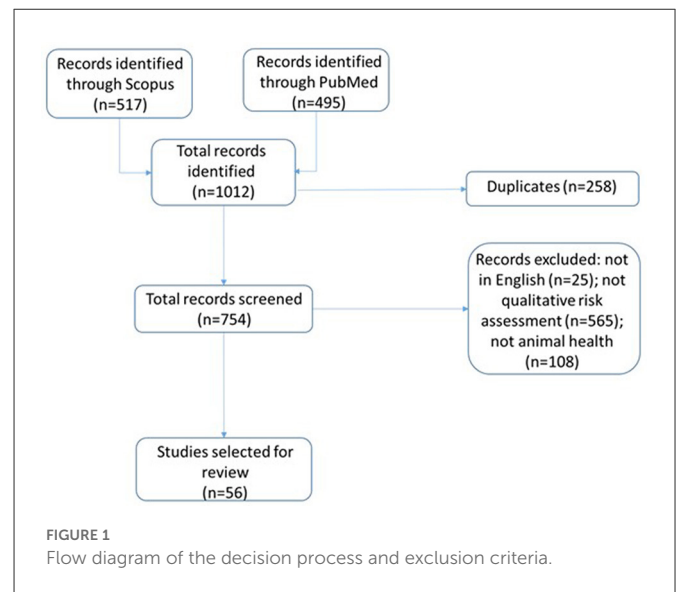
Records identified through Scopus (n=517)

Records identified through PubMed (n=495)

Total records identified (n=1012)

Duplicates (n=258)

Total records screened (n=754)

Records excluded: not in English (n=25); not qualitative risk assessment (n=565); not animal health (n=108)

Studies selected for review (n=56)

FIGURE 1
Flow diagram of the decision process and exclusion criteria.